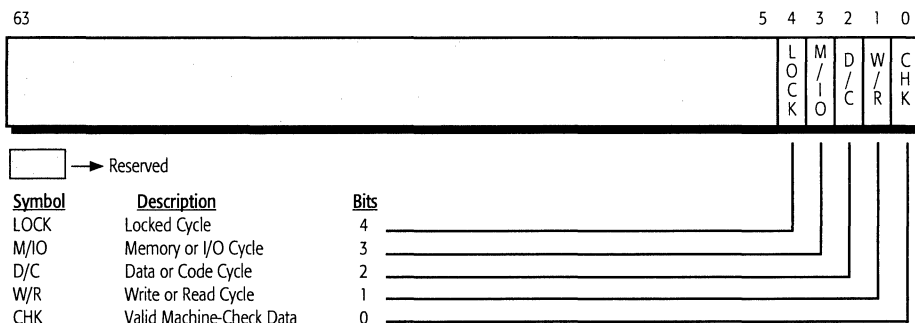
63

5 4 3 2 1 0

LOCK

M/IO

D/C

W/R

CHK

Reserved

| Symbol | Description | Bits |
|---|---|---|
| LOCK | Locked Cycle | 4 |
| M/IO | Memory or I/O Cycle | 3 |
| D/C | Data or Code Cycle | 2 |
| W/R | Write or Read Cycle | 1 |
| CHK | Valid Machine-Check Data | 0 |